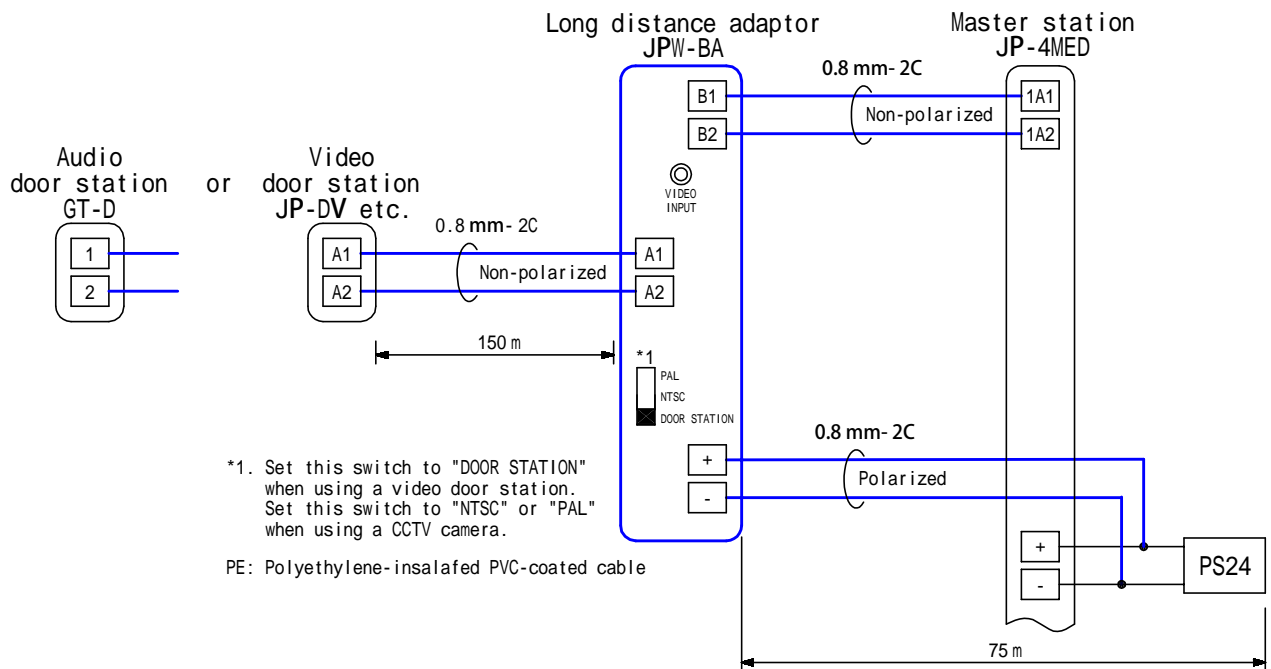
Long distance adaptor
JPW-BA

Master station
JP-4MED

0.8 mm- 2C

B1

B2

Non-polarized

1A1

1A2

Audio door station
GT-D

or

Video door station
JP-DV etc.

VIDEO INPUT

0.8 mm- 2C

1

2

A1

A2

Non-polarized

A1

A2

150 m

*1

PAL

NTSC

DOOR STATION

0.8 mm- 2C

+

-

Polarized

*1. Set this switch to "DOOR STATION" when using a video door station. Set this switch to "NTSC" or "PAL" when using a CCTV camera.

PE: Polyethylene-insalafed PVC-coated cable

+

-

PS24

75 m